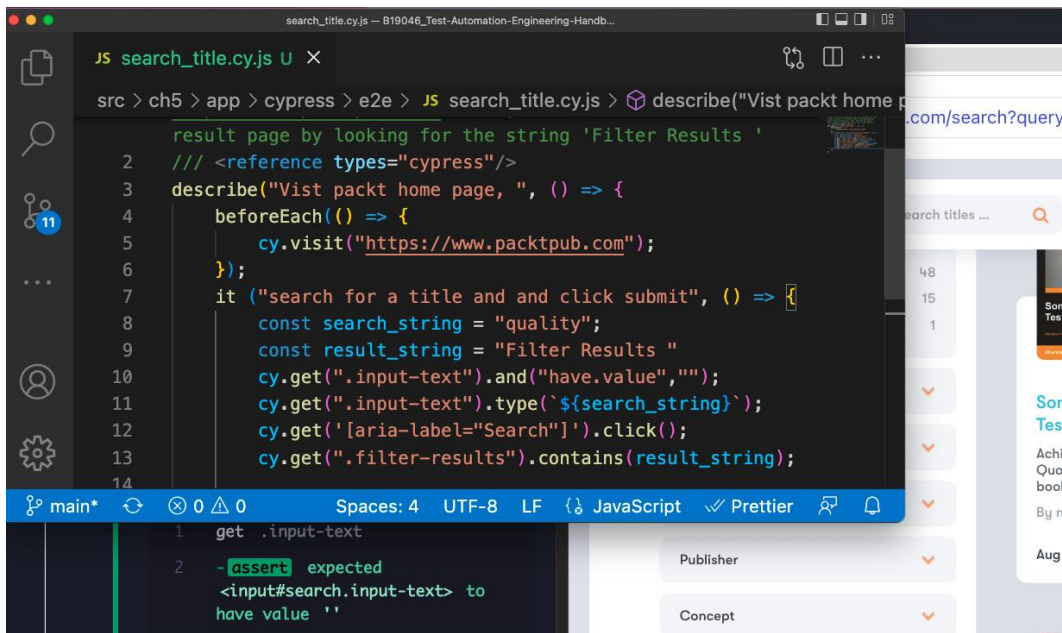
search_title.cy.js — B19046_Test-Automation-Engineering-Handb...

JS search_title.cy.js U ×

src > ch5 > app > cypress > e2e > JS search_title.cy.js > describe("Vist packt home p

result page by looking for the string 'Filter Results '
2 /// <reference types="cypress"/>
3 describe("Vist packt home page, ", () => {
4 beforeEach(() => {
5 cy.visit("https://www.packtpub.com");
6 });
7 it ("search for a title and and click submit", () => {
8 const search_string = "quality";
9 const result_string = "Filter Results "
10 cy.get(".input-text").and("have.value","");
11 cy.get(".input-text").type(`${search_string}`);
12 cy.get('[aria-label="Search"]').click();
13 cy.get(".filter-results").contains(result_string);
14

11

main* ⊗ 0 ⚠ 0 Spaces: 4 UTF-8 LF {} JavaScript ✓ Prettier

1 get .input-text

2 -assert expected <input#search.input-text> to have value ''

.com/search?query

earch titles ...

48
15
1

Publisher

Concept

Sor
Tes

Sor
Tes

Achi
Qua
bool

By r

Aug